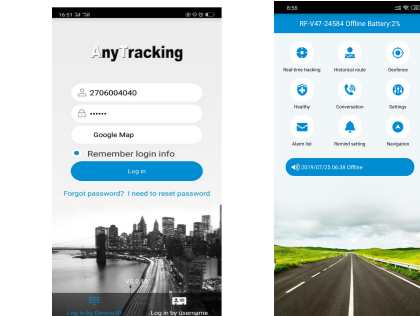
16:51

AnyTracking

2706004040

••••••

Google Map

Remember login info

Log in

Forgot password? I need to reset password

Log in by DeviceID

Log in by Username

8:56

RF-V47-24584 Offline Battery:2%

Real time tracking

Historical route

Geofence

Healthy

Conversation

Settings

Alarm list

Remind setting

Navigation

2019/07/25 06:38 Offline